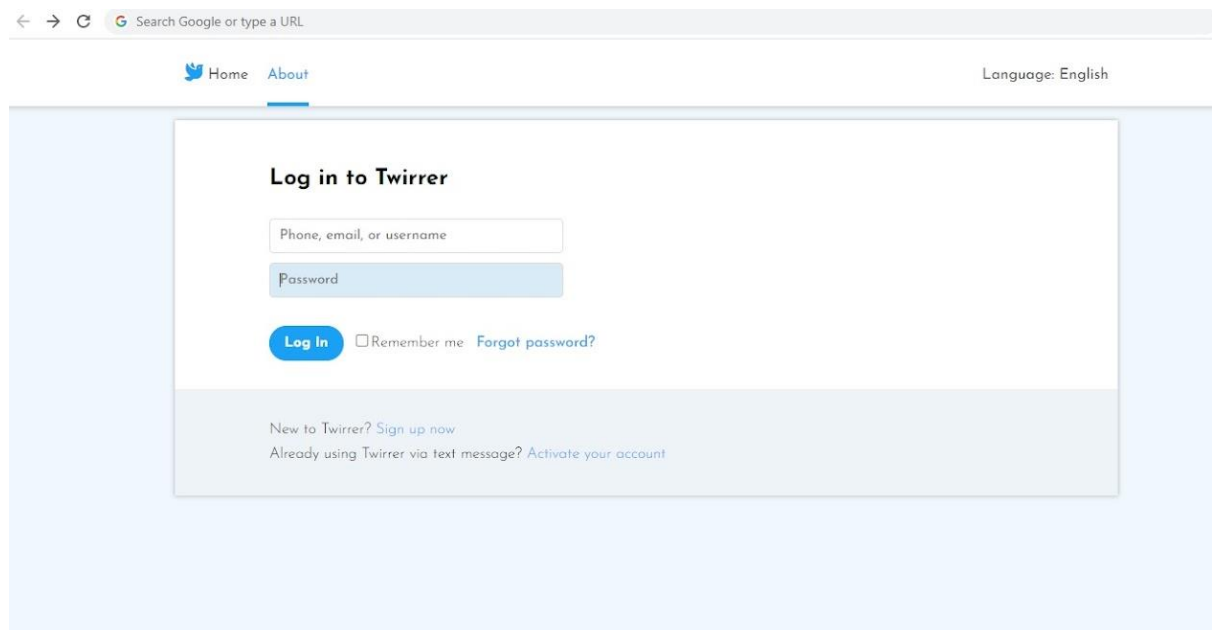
Search Google or type a URL

Home About

Language: English

Log in to Twirrer

Phone, email, or username

Password

Log In Remember me Forgot password?

New to Twirrer? Sign up now

Already using Twirrer via text message? Activate your account